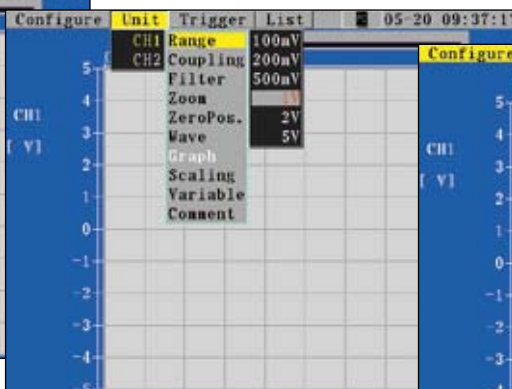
Configure Unit Trigger List 05-20 09:37:17

CH1 Range
CH2 Coupling
Filter
Zoom
ZeroPos.
Wave
Graph
Scaling
Variable
Comment

100mV
200mV
500mV
1V
2V
5V

CH1
[ V]

5
4
3
2
1
0
-1
-2
-3
-4

Configure

CH1
[ V]

5
4
3
2
1
0
-1
-2
-3